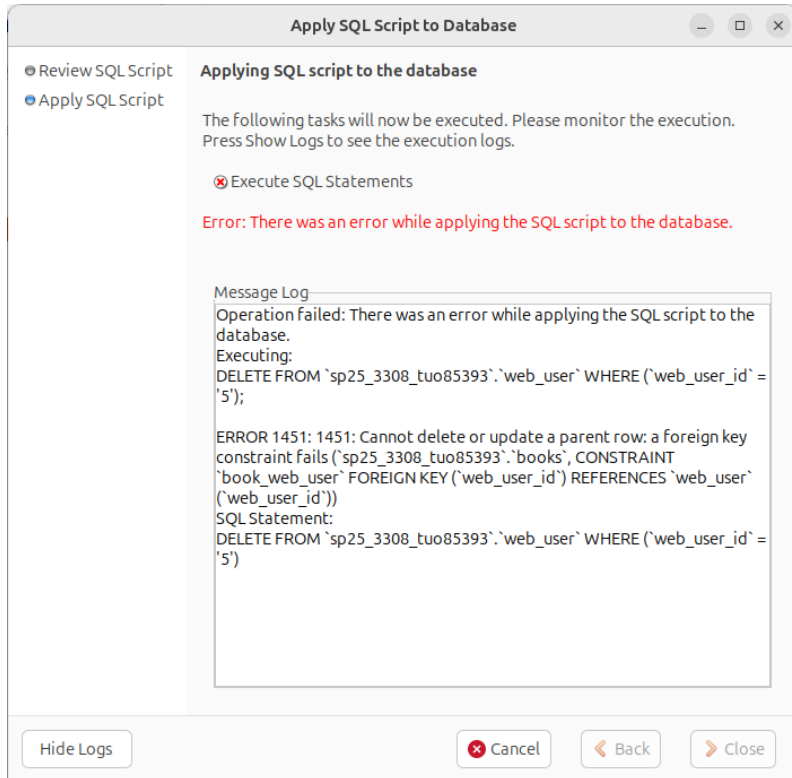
Apply SQL Script to Database

Review SQL Script
Apply SQL Script

Applying SQL script to the database

The following tasks will now be executed. Please monitor the execution. Press Show Logs to see the execution logs.

Execute SQL Statements

Error: There was an error while applying the SQL script to the database.

Message Log
Operation failed: There was an error while applying the SQL script to the database.
Executing:
DELETE FROM `sp25_3308_tuo85393`.`web_user` WHERE (`web_user_id` = '5');

ERROR 1451: 1451: Cannot delete or update a parent row: a foreign key constraint fails (`sp25_3308_tuo85393`.`books`, CONSTRAINT `book_web_user` FOREIGN KEY (`web_user_id`) REFERENCES `web_user` (`web_user_id`))
SQL Statement:
DELETE FROM `sp25_3308_tuo85393`.`web_user` WHERE (`web_user_id` = '5')

Hide Logs
Cancel
Back
Close